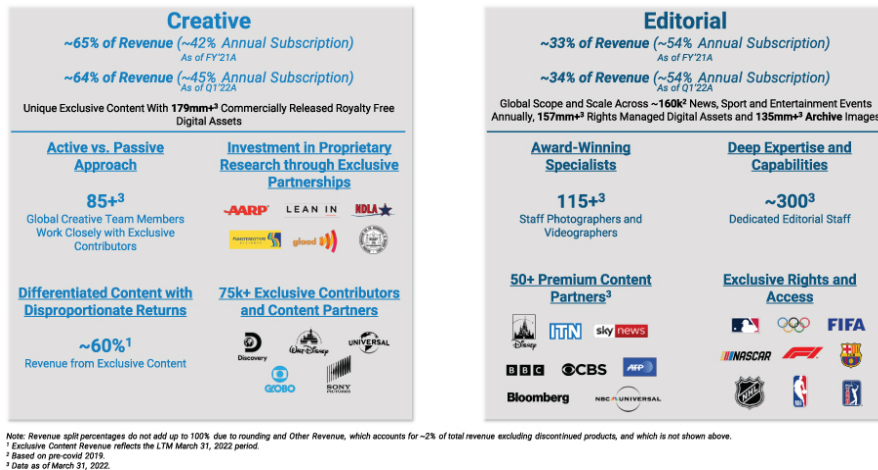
Creative

~65% of Revenue (~42% Annual Subscription)
As of FY'21A

~64% of Revenue (~45% Annual Subscription)
As of Q1'22A

Unique Exclusive Content With 179mm+³ Commercially Released Royalty Free Digital Assets

Active vs. Passive Approach

85+³
Global Creative Team Members Work Closely with Exclusive Contributors

Investment in Proprietary Research through Exclusive Partnerships

AARP LEAN IN NDLA gloaad

Differentiated Content with Disproportionate Returns

~60%¹
Revenue from Exclusive Content

75k+ Exclusive Contributors and Content Partners

Discovery Walt Disney UNIVERSAL GLOBO SONY PICTURES

Editorial

~33% of Revenue (~54% Annual Subscription)
As of FY'21A

~34% of Revenue (~54% Annual Subscription)
As of Q1'22A

Global Scope and Scale Across ~160k² News, Sport and Entertainment Events Annually, 157mm+³ Rights Managed Digital Assets and 135mm+³ Archive Images

Award-Winning Specialists

115+³
Staff Photographers and Videographers

Deep Expertise and Capabilities

~300³
Dedicated Editorial Staff

50+ Premium Content Partners³

Disney ITN sky news BBC CBS AFP Bloomberg NBC UNIVERSAL

Exclusive Rights and Access

FIFA NASCAR F1

Note: Revenue split percentages do not add up to 100% due to rounding and Other Revenue, which accounts for ~2% of total revenue excluding discontinued products, and which is not shown above.
¹ Exclusive Content Revenue reflects the LTM March 31, 2022 period.
² Based on pre-covid 2019.
³ Data as of March 31, 2022.